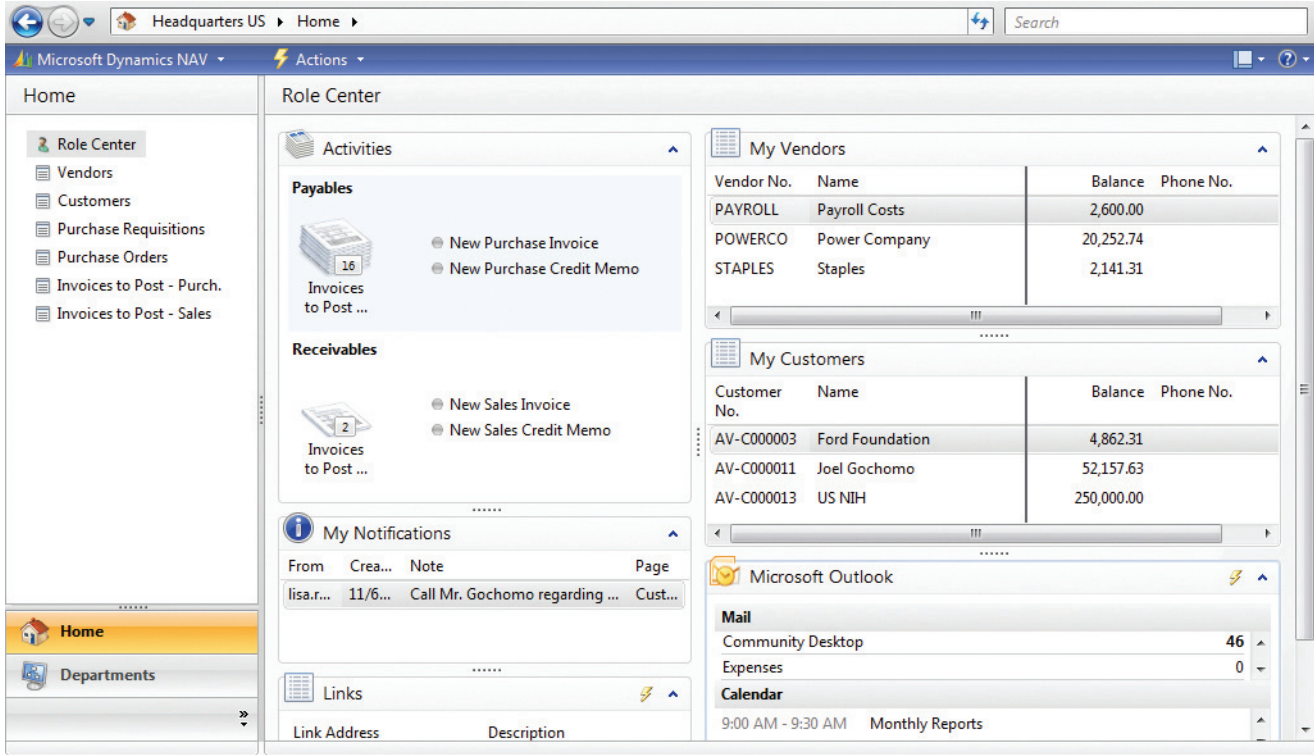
Headquarters US ▸ Home ▸

Search

Microsoft Dynamics NAV ▾

Actions ▾

Home

Role Center

Role Center
Vendors
Customers
Purchase Requisitions
Purchase Orders
Invoices to Post - Purch.
Invoices to Post - Sales

Home
Departments

Activities

Payables

16
Invoices to Post ...

New Purchase Invoice
New Purchase Credit Memo

Receivables

2
Invoices to Post ...

New Sales Invoice
New Sales Credit Memo

My Notifications

| From | Crea... | Note | Page |
|---|---|---|---|
| lisa.r... | 11/6... | Call Mr. Gochomo regarding ... | Cust... |

Links

Link Address
Description

My Vendors

| Vendor No. | Name | Balance | Phone No. |
|---|---|---|---|
| PAYROLL | Payroll Costs | 2,600.00 | |
| POWERCO | Power Company | 20,252.74 | |
| STAPLES | Staples | 2,141.31 | |

My Customers

| Customer No. | Name | Balance | Phone No. |
|---|---|---|---|
| AV-C000003 | Ford Foundation | 4,862.31 | |
| AV-C000011 | Joel Gochomo | 52,157.63 | |
| AV-C000013 | US NIH | 250,000.00 | |

Microsoft Outlook

Mail

| Community Desktop | 46 |
|---|---|
| Expenses | 0 |

Calendar

9:00 AM - 9:30 AM Monthly Reports